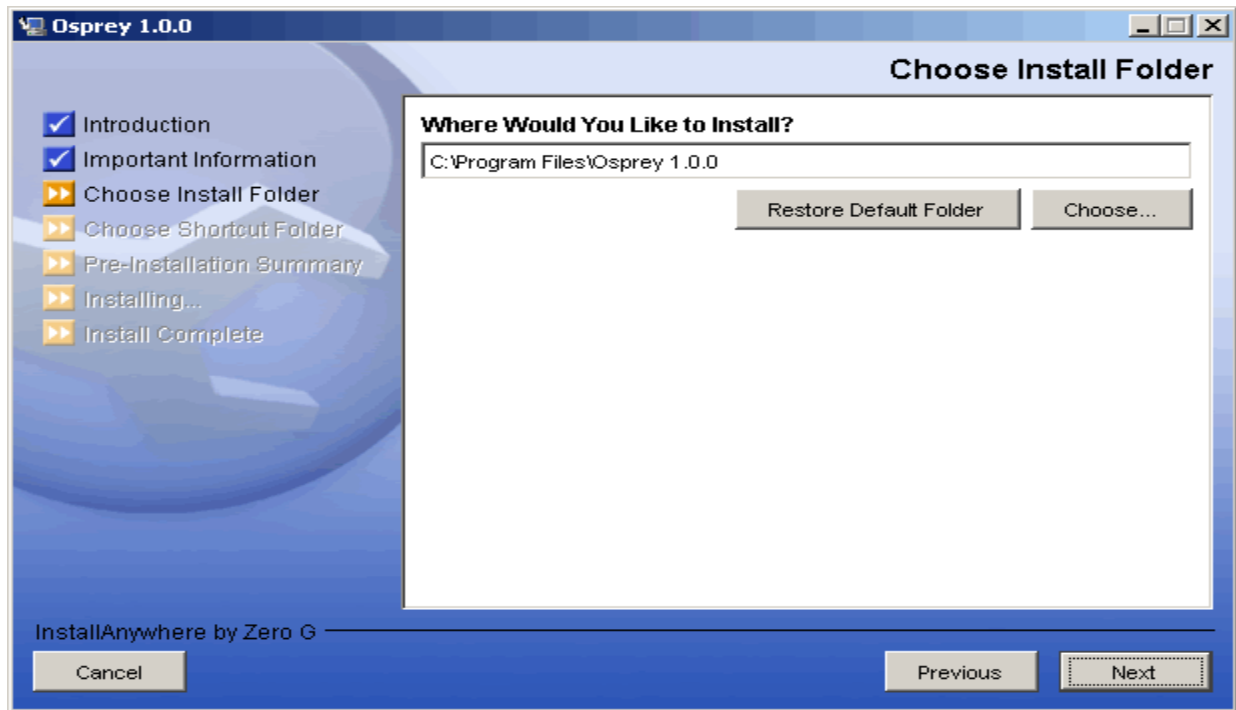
Osprey 1.0.0

Choose Install Folder

Introduction
Important Information
Choose Install Folder
Choose Shortcut Folder
Pre-Installation Summary
Installing...
Install Complete

Where Would You Like to Install?

C:\Program Files\Osprey 1.0.0

Restore Default Folder
Choose...

InstallAnywhere by Zero G

Cancel
Previous
Next